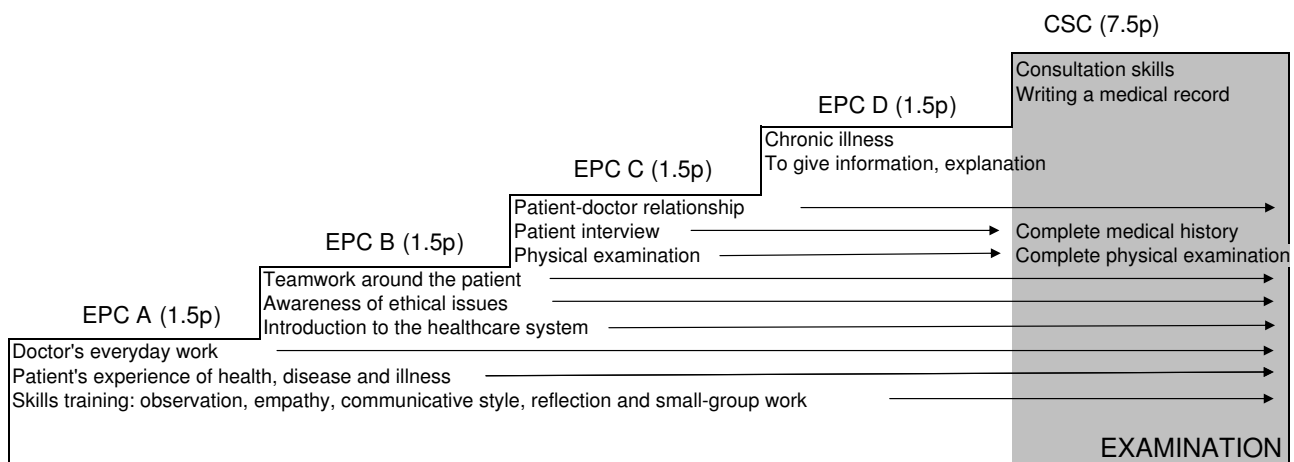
CSC (7.5p)

Consultation skills
Writing a medical record

EPC D (1.5p)

Chronic illness
To give information, explanation

EPC C (1.5p)

Patient-doctor relationship
Patient interview
Physical examination

Complete medical history
Complete physical examination

EPC B (1.5p)

Teamwork around the patient
Awareness of ethical issues
Introduction to the healthcare system

EPC A (1.5p)

Doctor's everyday work
Patient's experience of health, disease and illness
Skills training: observation, empathy, communicative style, reflection and small-group work

EXAMINATION